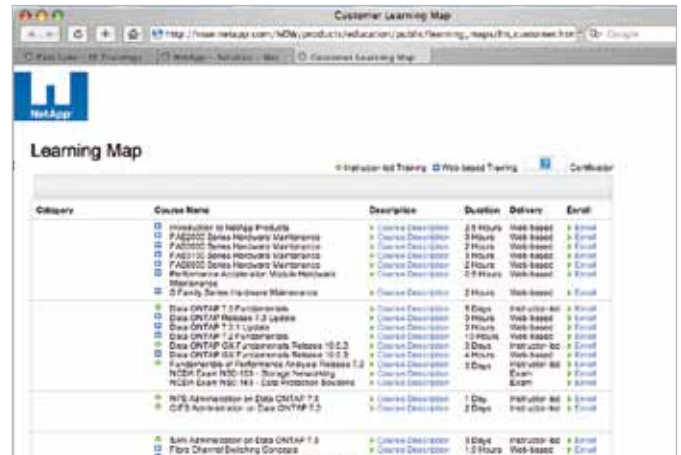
Customer Learning Map

http://now.netapp.com/NOW/products/education/public/learning_maps/fm_customer.html

Google

NetApp

Learning Map

Instructor-led Training   Web-based Training   Certification

| Category | Course Name | Description | Duration | Delivery | Enroll |
|---|---|---|---|---|---|
| | Introduction to NetApp Products | Course Description | 2.5 Hours | Web-based | Enroll |
| | FAS2000 Series Hardware Maintenance | Course Description | 3 Hours | Web-based | Enroll |
| | FAS3000 Series Hardware Maintenance | Course Description | 3 Hours | Web-based | Enroll |
| | FAS3100 Series Hardware Maintenance | Course Description | 3 Hours | Web-based | Enroll |
| | FAS6000 Series Hardware Maintenance | Course Description | 2 Hours | Web-based | Enroll |
| | Performance Accelerator Module Hardware Maintenance | Course Description | 0.5 Hours | Web-based | Enroll |
| | S Family Series Hardware Maintenance | Course Description | 2 Hours | Web-based | Enroll |
| | Data ONTAP 7.3 Fundamentals | Course Description | 5 Days | Instructor-led | Enroll |
| | Data ONTAP Release 7.3 Update | Course Description | 3 Hours | Web-based | Enroll |
| | Data ONTAP 7.3.1 Update | Course Description | 3 Hours | Web-based | Enroll |
| | Data ONTAP 7.2 Fundamentals | Course Description | 12 Hours | Web-based | Enroll |
| | Data ONTAP GX Fundamentals Release 10.0.3 | Course Description | 3 Days | Instructor-led | Enroll |
| | Data ONTAP GX Fundamentals Release 10.0.3 | Course Description | 4 Hours | Web-based | Enroll |
| | Fundamentals of Performance Analysis Release 7.2 | Course Description | 3 Days | Instructor-led | Enroll |
| | NCDA Exam NS0-153 - Storage Networking | Course Description | | Exam | Enroll |
| | NCDA Exam NS0-163 - Data Protection Solutions | Course Description | | Exam | Enroll |
| | NFS Administration on Data ONTAP 7.3 | Course Description | 1 Day | Instructor-led | Enroll |
| | CIFS Administration on Data ONTAP 7.3 | Course Description | 2 Days | Instructor-led | Enroll |
| | SAN Administration on Data ONTAP 7.3 | Course Description | 3 Days | Instructor-led | Enroll |
| | Fibre Channel Switching Concepts | Course Description | 1.0 Hours | Web-based | Enroll |